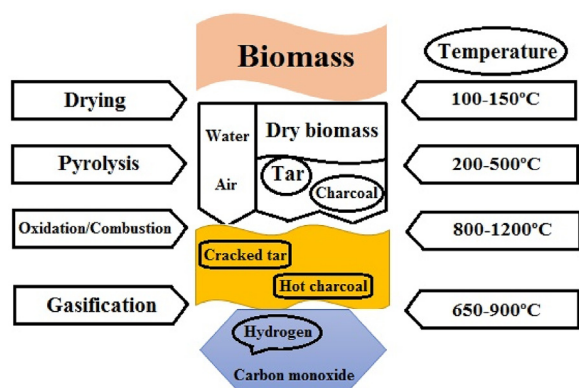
Biomass

Temperature

Drying

100-150°C

Pyrolysis

200-500°C

Oxidation/Combustion

800-1200°C

Gasification

650-900°C

Water

Air

Dry biomass

Tar

Charcoal

Cracked tar

Hot charcoal

Hydrogen

Carbon monoxide